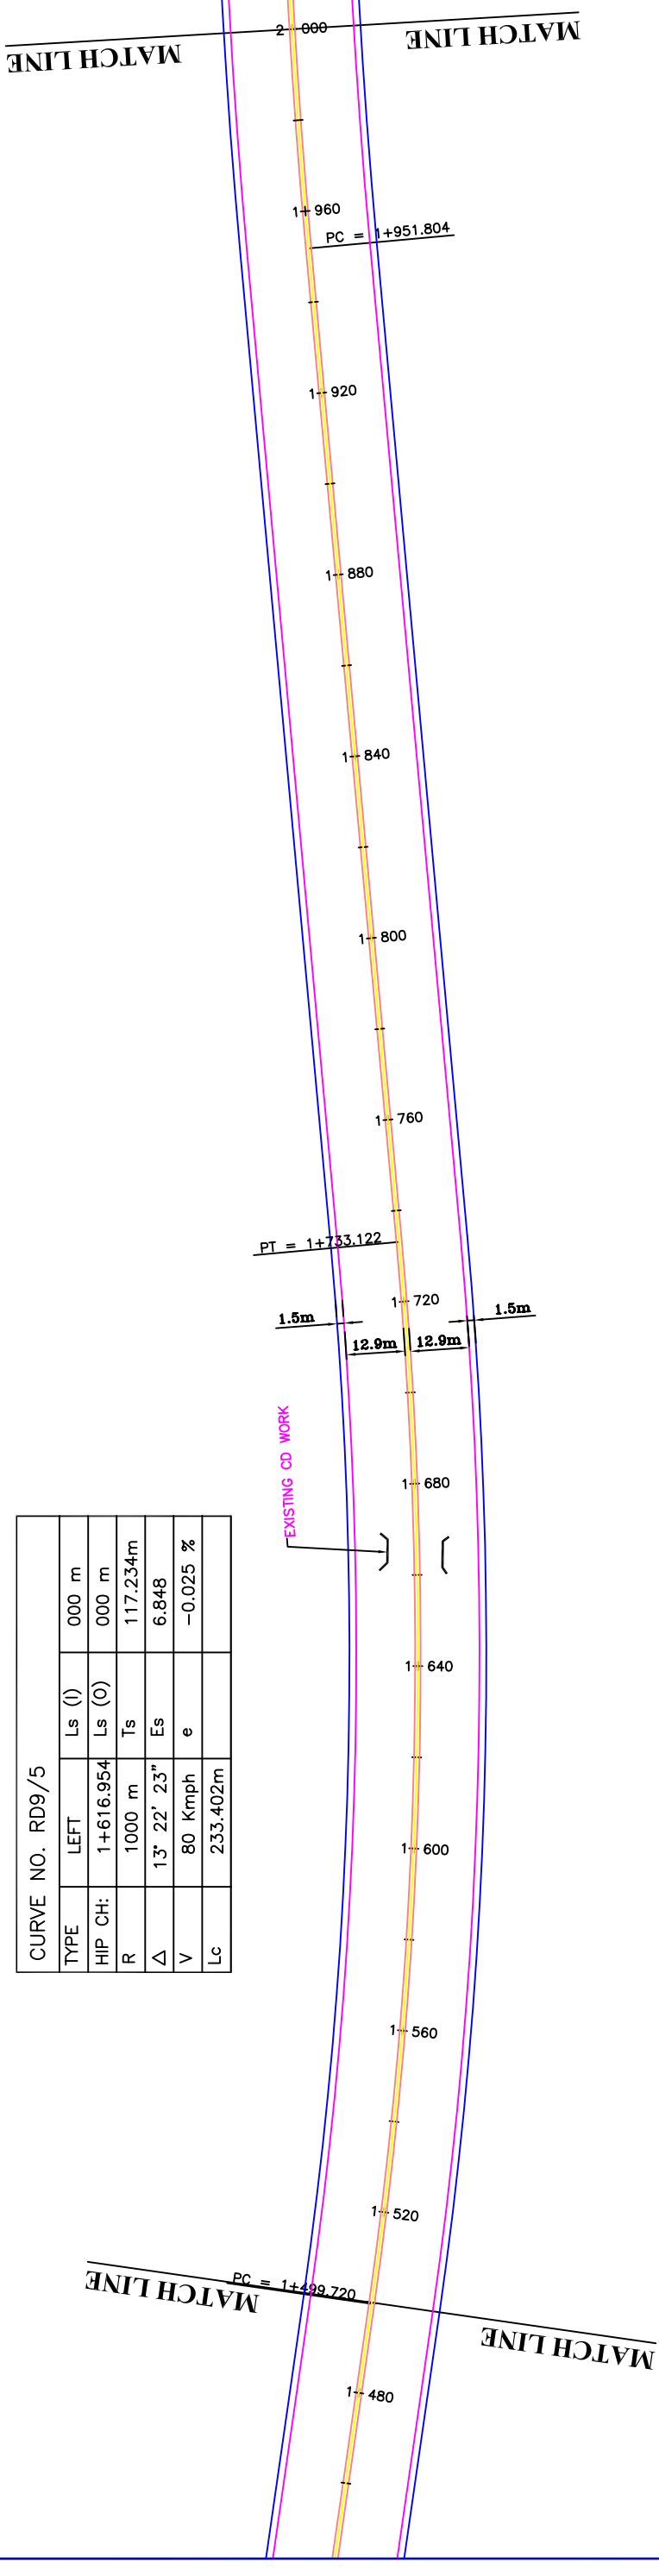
MATCH LINE
MATCH LINE
2+000
1+960
PC = 1+951.804
1+920
1+880
1+840
1+800
1+760
PT = 1+733.122
1+720
1.5m
1.5m
12.9m
12.9m
EXISTING CD WORK
1+680
1+640
1+600
1+560
1+520
PC = 1+499.720
MATCH LINE
MATCH LINE
1+480

CURVE NO. RD9/5

| TYPE | LEFT | Ls (I) | 000 m |
|---|---|---|---|
| HIP CH: | 1+616.954 | Ls (O) | 000 m |
| R | 1000 m | Ts | 117.234m |
| $\Delta$ | 13° 22' 23" | Es | 6.848 |
| V | 80 Kmph | e | −0.025 % |
| Lc | 233.402m | | |